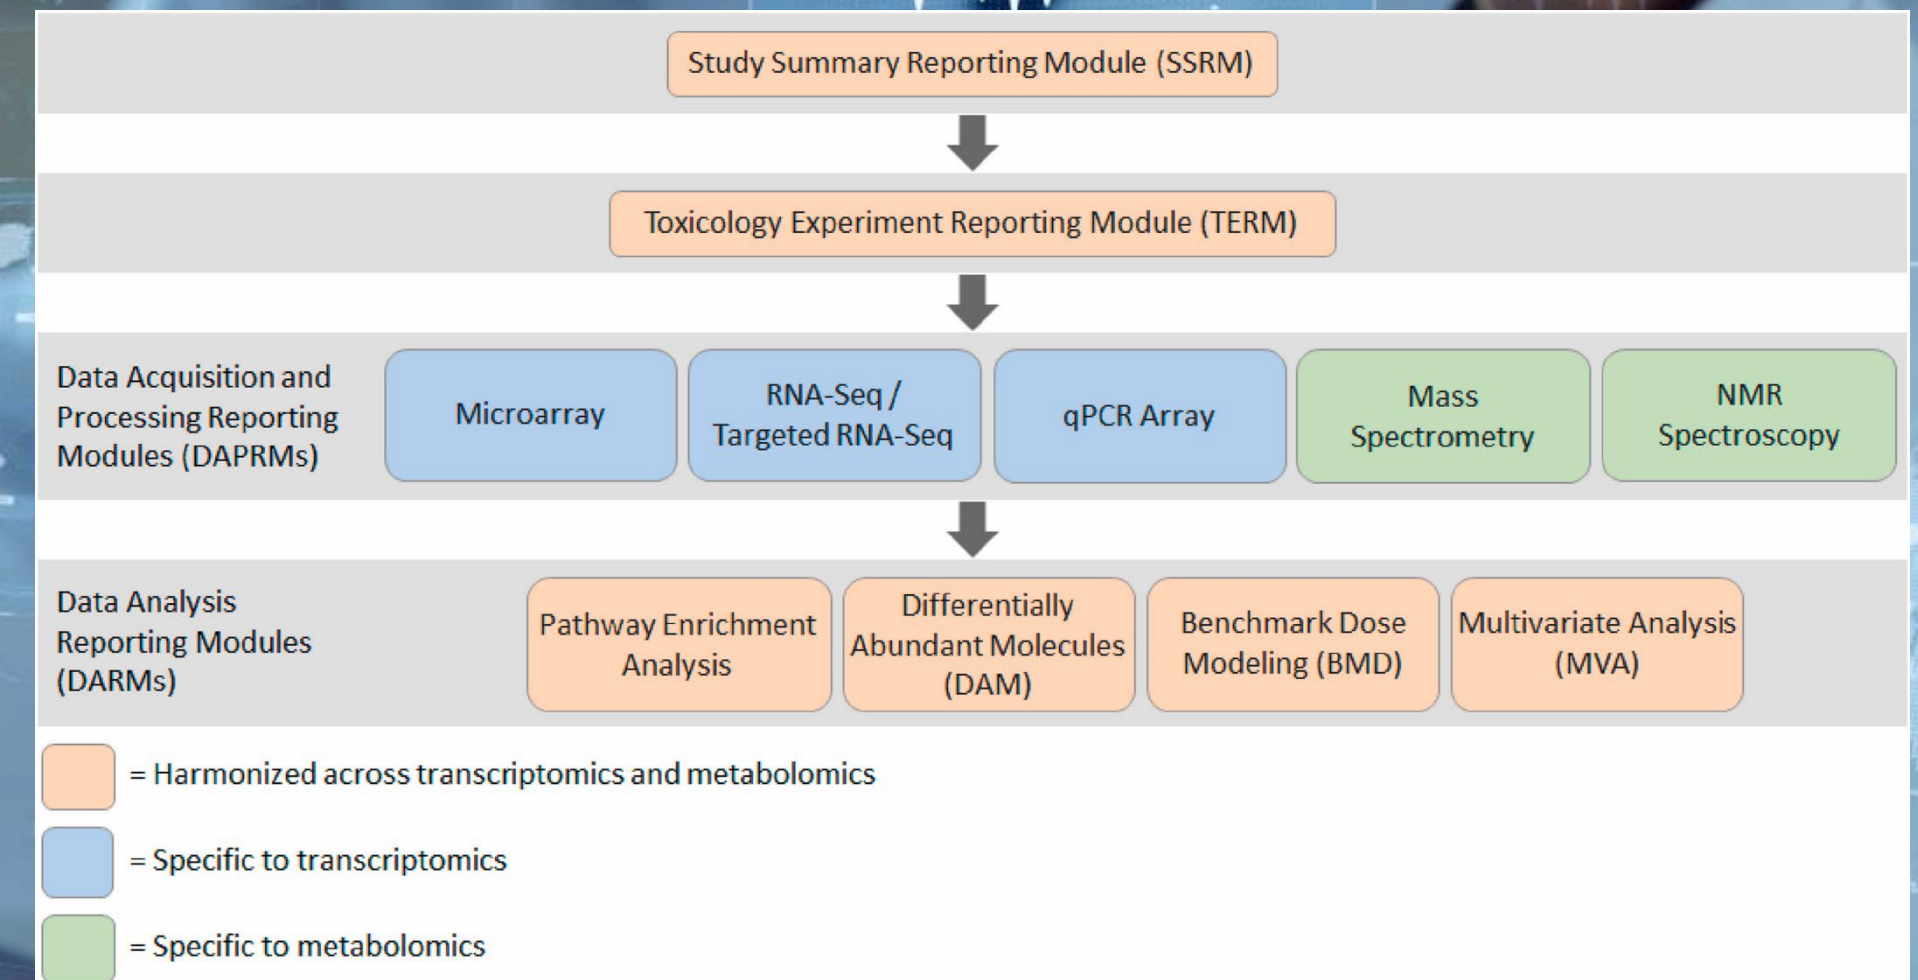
Study Summary Reporting Module (SSRM)

Toxicology Experiment Reporting Module (TERM)

Data Acquisition and Processing Reporting Modules (DAPRMs)

Microarray

RNA-Seq / Targeted RNA-Seq

qPCR Array

Mass Spectrometry

NMR Spectroscopy

Data Analysis Reporting Modules (DARMs)

Pathway Enrichment Analysis

Differentially Abundant Molecules (DAM)

Benchmark Dose Modeling (BMD)

Multivariate Analysis (MVA)

= Harmonized across transcriptomics and metabolomics

= Specific to transcriptomics

= Specific to metabolomics